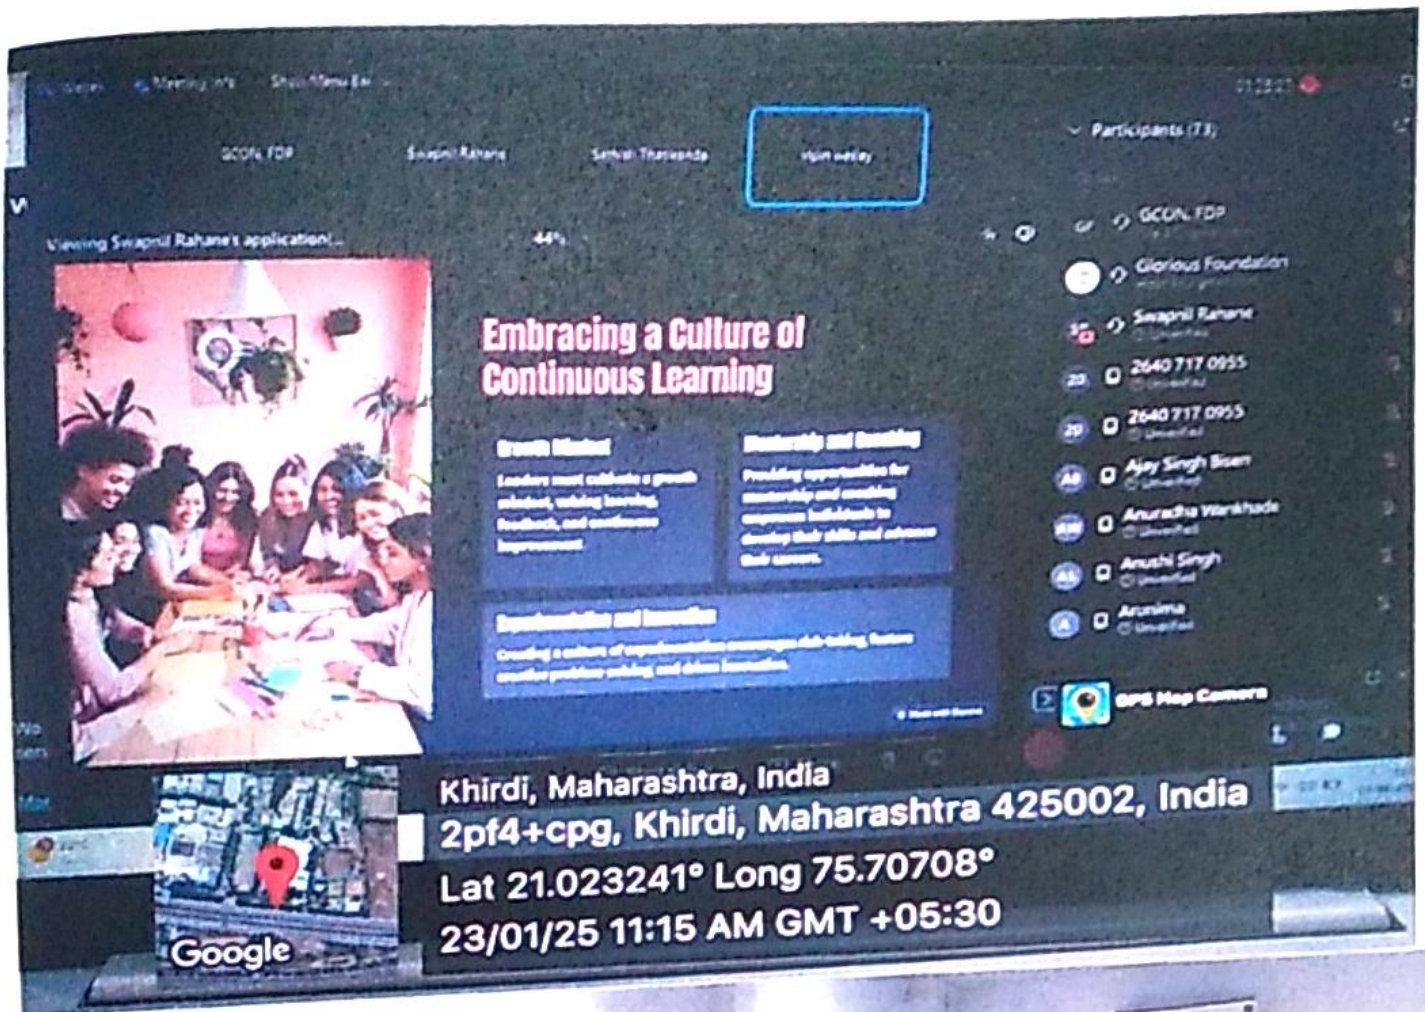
Meeting info

GCON, FDP

Swapnil Rahane

Vipin wesley

Participants (73)

Viewing Swapnil Rahane's application

44%

Embracing a Culture of Continuous Learning

Growth Mindset

Leaders must cultivate a growth mindset, valuing learning, feedback, and continuous improvement.

Mentorship and Coaching

Providing opportunities for mentorship and coaching empowers individuals to develop their skills and advance their careers.

Experimentation and Innovation

Creating a culture of experimentation encourages risk-taking, fosters creative problem-solving, and drives innovation.

GCON, FDP

Glorious Foundation

Swapnil Rahane

2640 717 0955

2640 717 0955

Ajay Singh Bisen

Anuradha Wankhade

Anushi Singh

Arunima

GPS Map Camera

Google

Khirdi, Maharashtra, India

2pf4+cpg, Khirdi, Maharashtra 425002, India

Lat 21.023241° Long 75.70708°

23/01/25 11:15 AM GMT +05:30